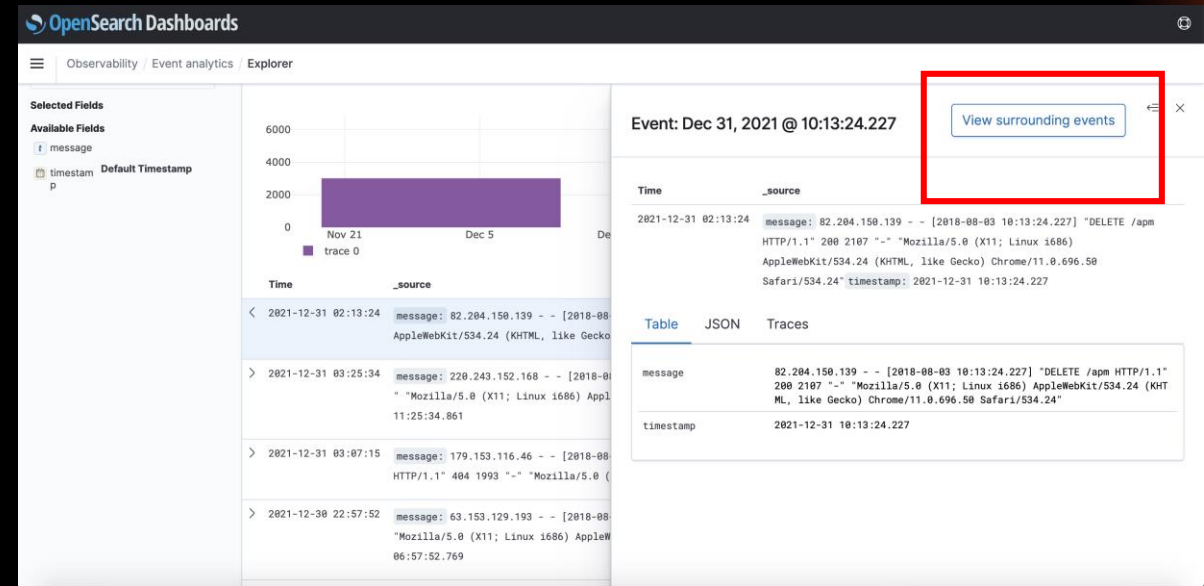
OpenSearch Dashboards

Observability / Event analytics / Explorer

Selected Fields

Available Fields

t message

timestamp Default Timestamp

6000

4000

2000

0

Nov 21

Dec 5

De

trace 0

Time

_source

2021-12-31 02:13:24 message: 82.204.150.139 - - [2018-0 AppleWebKit/534.24 (KHTML, like Gecko

2021-12-31 03:25:34 message: 220.243.152.168 - - [2018-08 " "Mozilla/5.0 (X11; Linux i686) Appl 11:25:34.861

2021-12-31 03:07:15 message: 179.153.116.46 - - [2018-08 HTTP/1.1" 404 1993 "-" "Mozilla/5.0 (

2021-12-30 22:57:52 message: 63.153.129.193 - - [2018-08 "Mozilla/5.0 (X11; Linux i686) AppleW 06:57:52.769

Event: Dec 31, 2021 @ 10:13:24.227

View surrounding events

Time

_source

2021-12-31 02:13:24 message: 82.204.150.139 - - [2018-08-03 10:13:24.227] "DELETE /apm HTTP/1.1" 200 2107 "-" "Mozilla/5.0 (X11; Linux i686) AppleWebKit/534.24 (KHTML, like Gecko) Chrome/11.0.696.50 Safari/534.24" timestamp: 2021-12-31 10:13:24.227

Table JSON Traces

| message | 82.204.150.139 - - [2018-08-03 10:13:24.227] "DELETE /apm HTTP/1.1" 200 2107 "-" "Mozilla/5.0 (X11; Linux i686) AppleWebKit/534.24 (KHTML, like Gecko) Chrome/11.0.696.50 Safari/534.24" |
|---|---|
| timestamp | 2021-12-31 10:13:24.227 |